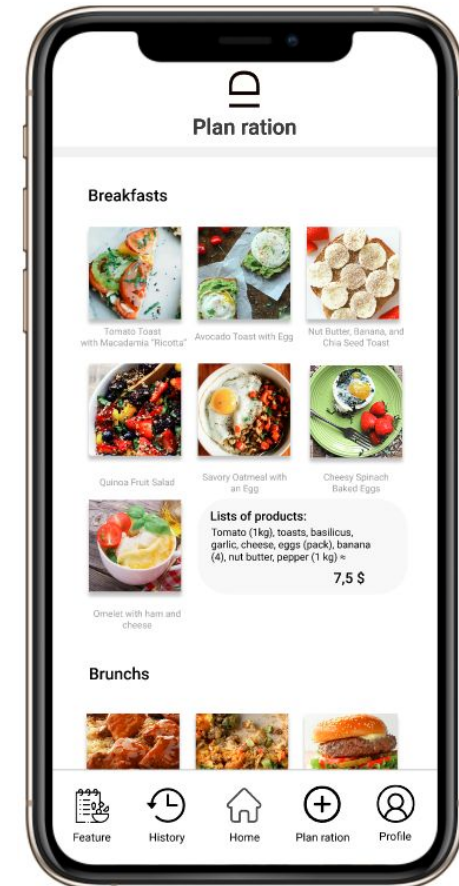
Plan ration

Breakfasts

Tomato Toast with Macadamia "Ricotta"

Avocado Toast with Egg

Nut Butter, Banana, and Chia Seed Toast

Quinoa Fruit Salad

Savory Oatmeal with an Egg

Cheesy Spinach Baked Eggs

Omelet with ham and cheese

Lists of products:
Tomato (1kg), toasts, basilicus, garlic, cheese, eggs (pack), banana (4), nut butter, pepper (1 kg) +

7,5 $

Brunchs

Feature

History

Home

Plan ration

Profile